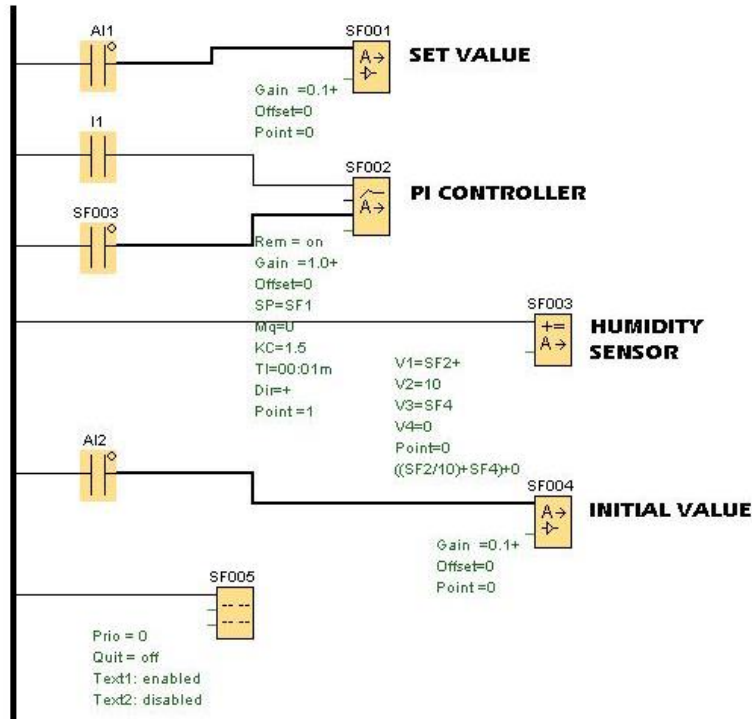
AI1

SF001

SET VALUE

Gain =0.1+
Offset=0
Point =0

I1

SF002

PI CONTROLLER

SF003

Rem = on
Gain =1.0+
Offset=0
SP=SF1
Mq=0
KC=1.5
TI=00:01m
Dir=+
Point =1

SF003

HUMIDITY SENSOR

V1=SF2+
V2=10
V3=SF4
V4=0
Point=0
((SF2/10)+SF4)+0

AI2

SF004

INITIAL VALUE

Gain =0.1+
Offset=0
Point =0

SF005

Prio = 0
Quit = off
Text1: enabled
Text2: disabled